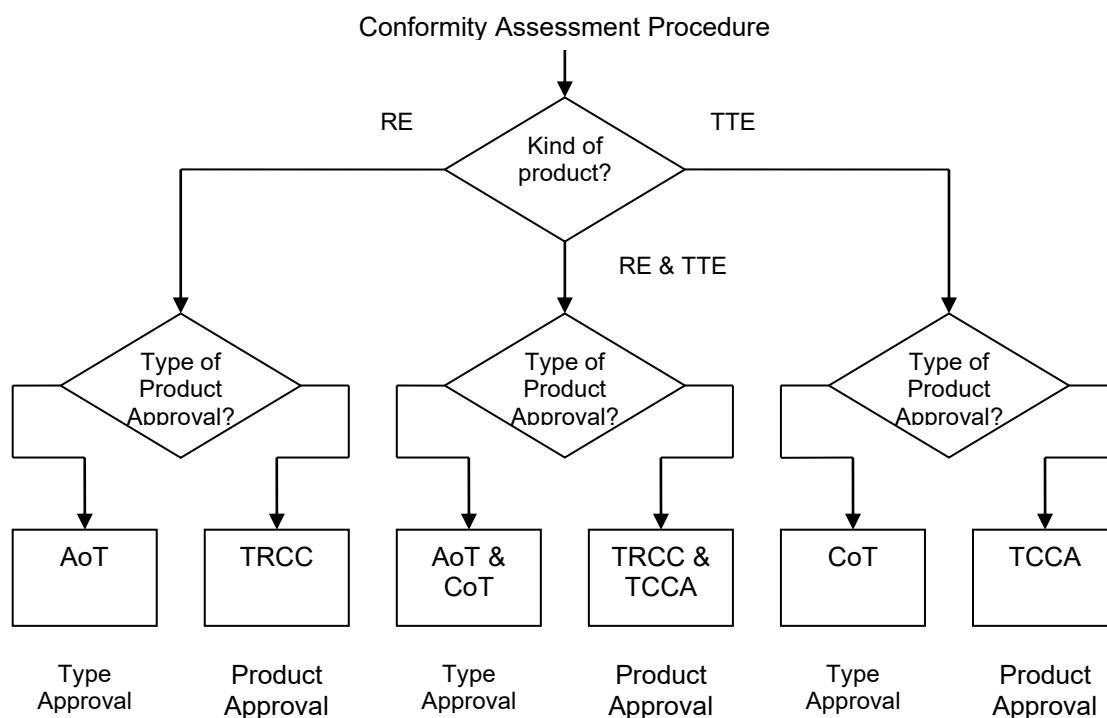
Conformity Assessment Procedure

RE

Kind of product?

TTE

RE & TTE

Type of Product Approval?

Type of Product Approval?

Type of Product Approval?

AoT

TRCC

AoT & CoT

TRCC & TCCA

CoT

TCCA

Type Approval

Product Approval

Type Approval

Product Approval

Type Approval

Product Approval